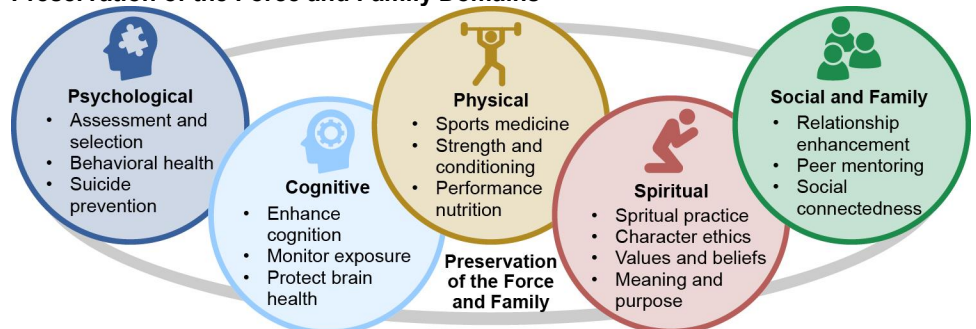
Preservation of the Force and Family Domains

Psychological
• Assessment and selection
• Behavioral health
• Suicide prevention

Cognitive
• Enhance cognition
• Monitor exposure
• Protect brain health

Physical
• Sports medicine
• Strength and conditioning
• Performance nutrition

Preservation of the Force and Family

Spiritual
• Spritual practice
• Character ethics
• Values and beliefs
• Meaning and purpose

Social and Family
• Relationship enhancement
• Peer mentoring
• Social connectedness